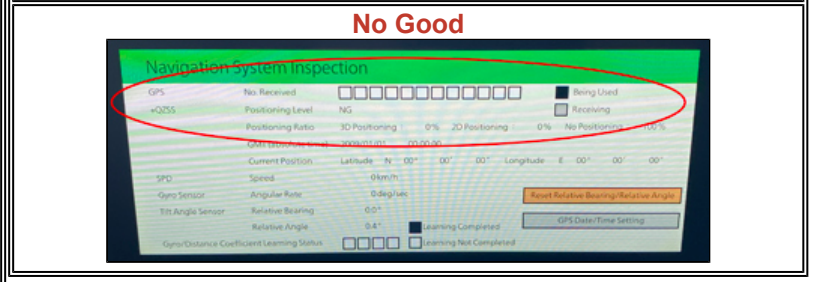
No Good

Navigation System Inspection

GPS
+QZSS
No. Received
Positioning Level NG
Being Used
Receiving
Positioning Ratio 3D Positioning 0% 2D Positioning 0% No Positioning 100%
GMT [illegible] 2009/01/01 00:00:00
Current Position Latitude N 00° 00' 00" Longitude E 00° 00' 00"
SPD Speed 0km/h
Gyro Sensor Angular Rate 0deg/sec
Tilt Angle Sensor Relative Bearing 0.0°
Relative Angle 0.4°
Learning Completed
Gyro/Distance Coefficient Learning Status
Learning Not Completed
Reset Relative Bearing/Relative Angle
GPS Date/Time Setting